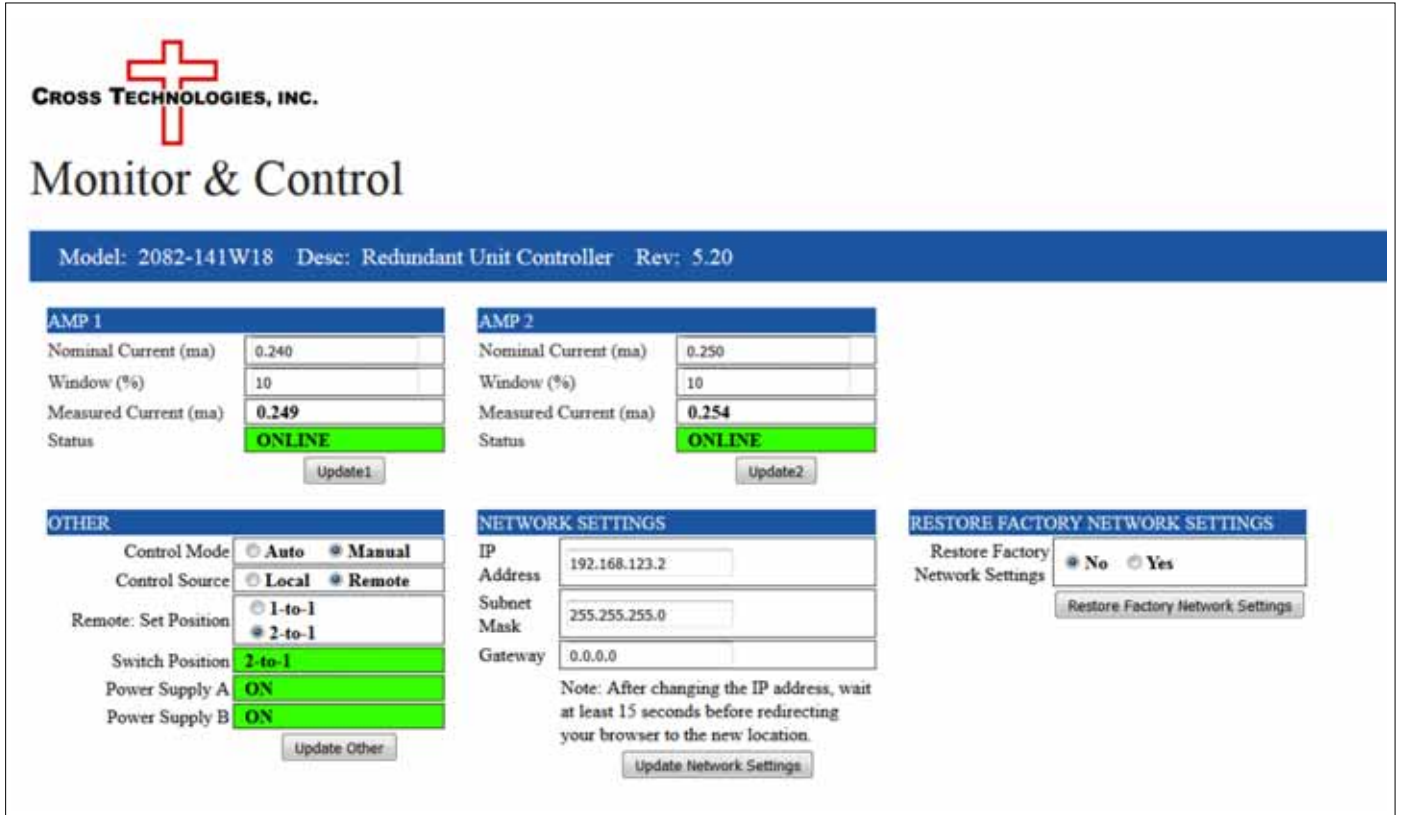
CROSS TECHNOLOGIES, INC.

Monitor & Control

Model: 2082-141W18 Desc: Redundant Unit Controller Rev: 5.20

AMP 1

| Nominal Current (ma) | 0.240 |
|---|---|
| Window (%) | 10 |
| Measured Current (ma) | 0.249 |
| Status | ONLINE |

Update1

AMP 2

| Nominal Current (ma) | 0.250 |
|---|---|
| Window (%) | 10 |
| Measured Current (ma) | 0.254 |
| Status | ONLINE |

Update2

OTHER

| Control Mode | Auto Manual |
|---|---|
| Control Source | Local Remote |
| Remote: Set Position | 1-to-1 2-to-1 |
| Switch Position | 2-to-1 |
| Power Supply A | ON |
| Power Supply B | ON |

Update Other

NETWORK SETTINGS

| IP Address | 192.168.123.2 |
|---|---|
| Subnet Mask | 255.255.255.0 |
| Gateway | 0.0.0.0 |

Note: After changing the IP address, wait at least 15 seconds before redirecting your browser to the new location.

Update Network Settings

RESTORE FACTORY NETWORK SETTINGS

Restore Factory Network Settings No Yes

Restore Factory Network Settings